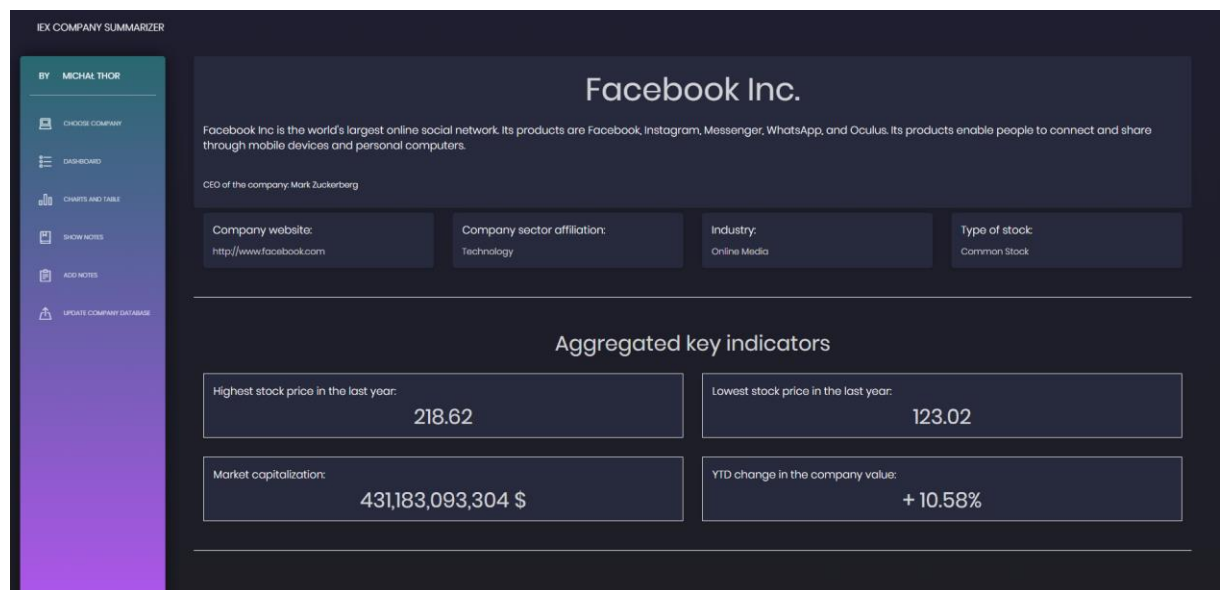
IEX COMPANY SUMMARIZER

BY MICHAŁ THOR

CHOOSE COMPANY

DASHBOARD

CHARTS AND TABLE

SHOW NOTES

ADD NOTES

UPDATE COMPANY DATABASE

Facebook Inc.

Facebook Inc is the world's largest online social network. Its products are Facebook, Instagram, Messenger, WhatsApp, and Oculus. Its products enable people to connect and share through mobile devices and personal computers.

CEO of the company: Mark Zuckerberg

Company website:
http://www.facebook.com

Company sector affiliation:
Technology

Industry:
Online Media

Type of stock:
Common Stock

Aggregated key indicators

Highest stock price in the last year:
218.62

Lowest stock price in the last year:
123.02

Market capitalization:
431,183,093,304 $

YTD change in the company value:
+ 10.58%